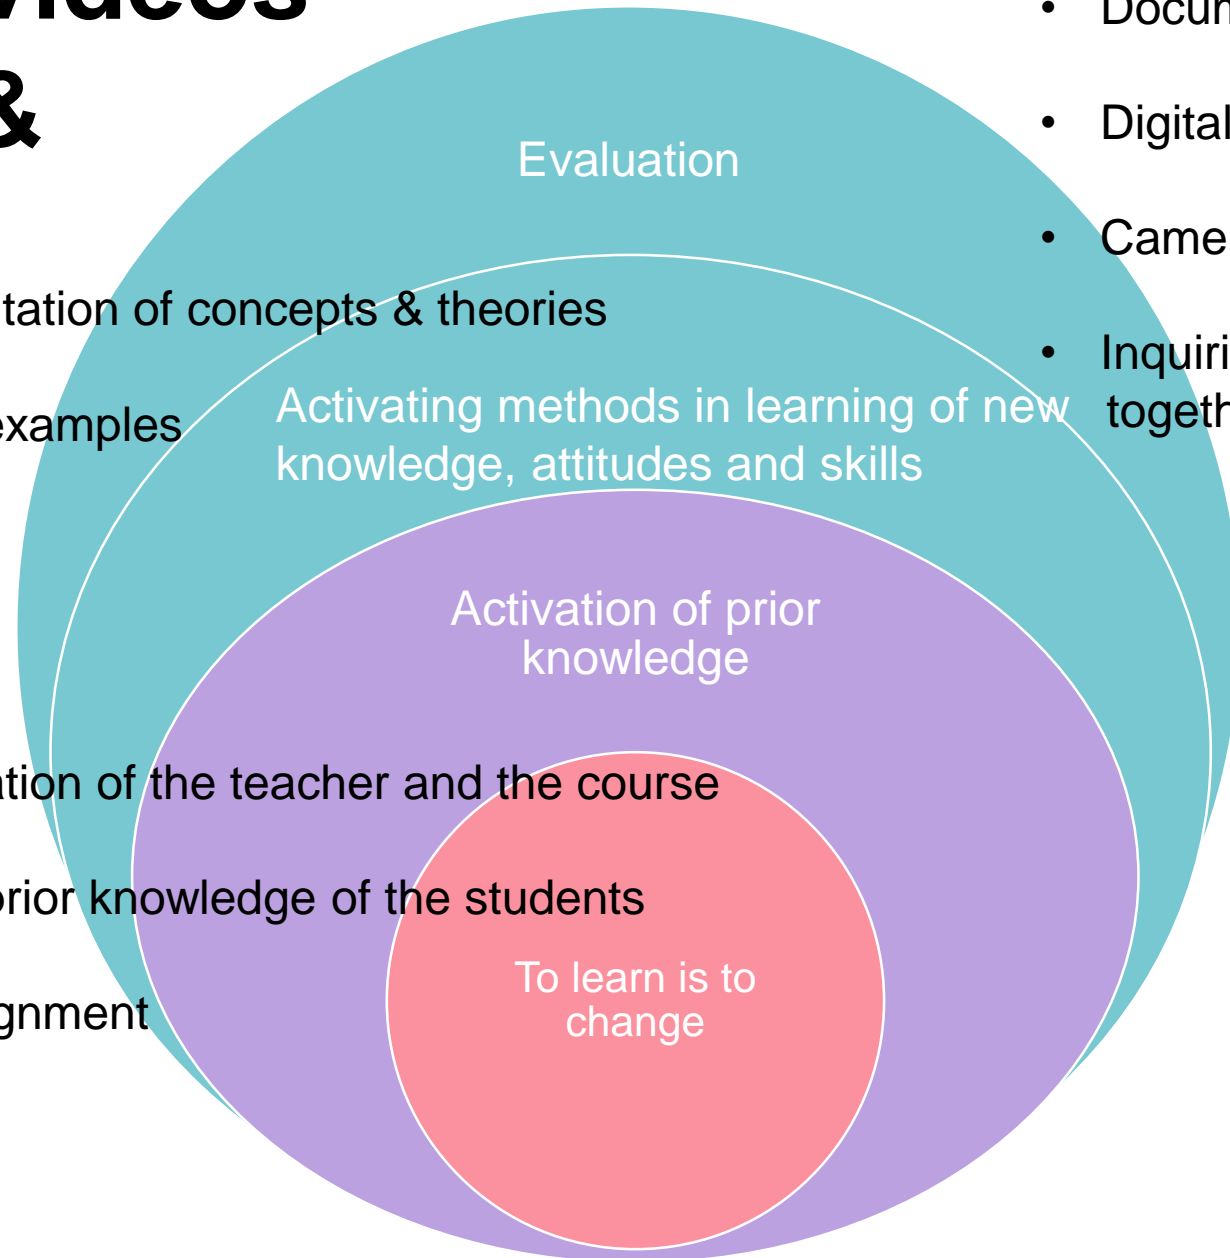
videos
&

tation of concepts & theories

examples

ation of the teacher and the course

prior knowledge of the students

gnment

Evaluation

Activating methods in learning of new knowledge, attitudes and skills

Activation of prior knowledge

To learn is to change

• Docu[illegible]

• Digital

• Came

• Inquiri togeth